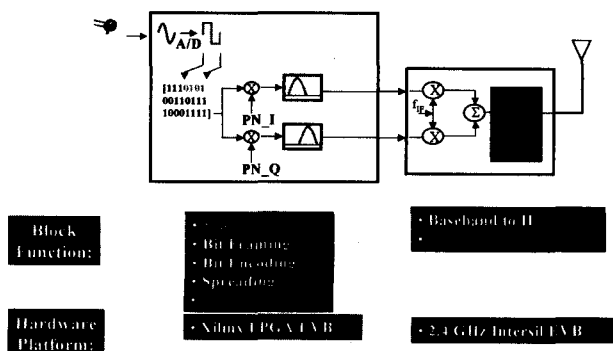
A/D

[11101101
00110111
10001111]

PN_I

PN_Q

$f_{IF}$

Σ

Block Function:

• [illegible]
• Bit Framing
• Bit Encoding
• Spreading
•

• Baseband to IF
•

Hardware Platform:

• Xilinx FPGA EVB

• 2.4 GHz Intersil EVB